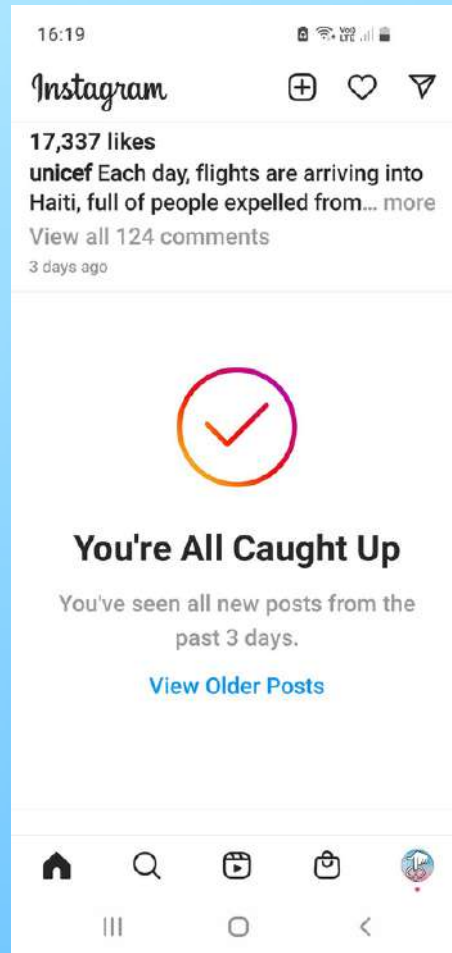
16:19

Instagram

17,337 likes

unicef Each day, flights are arriving into Haiti, full of people expelled from... more

View all 124 comments

3 days ago

You're All Caught Up

You've seen all new posts from the past 3 days.

View Older Posts